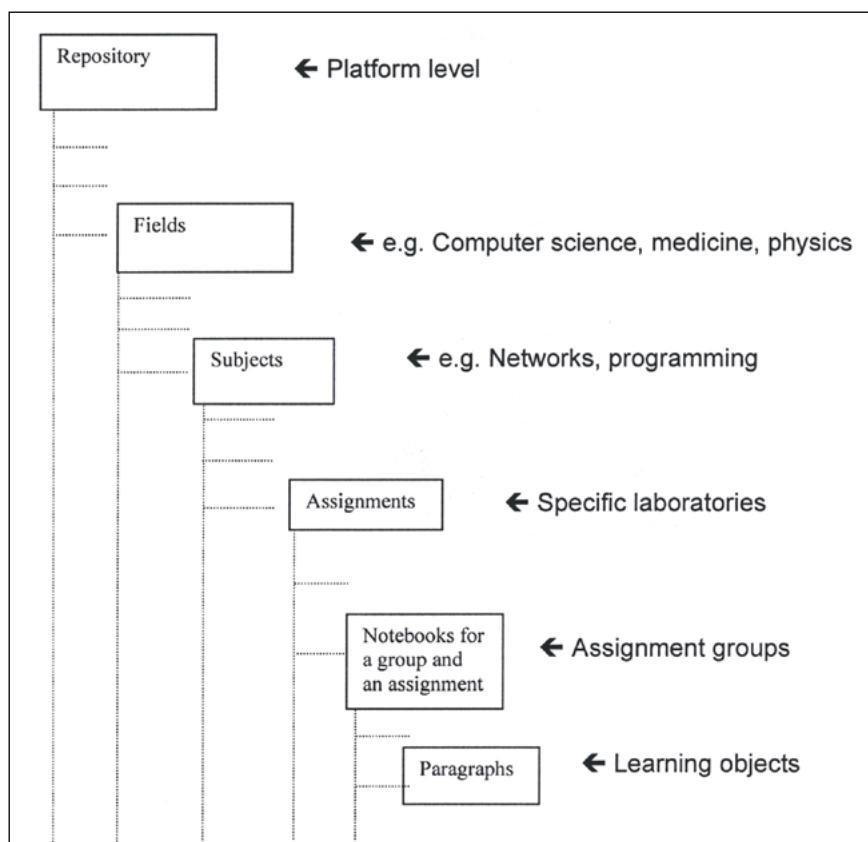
Repository

← Platform level

Fields

← e.g. Computer science, medicine, physics

Subjects

← e.g. Networks, programming

Assignments

← Specific laboratories

Notebooks for a group and an assignment

← Assignment groups

Paragraphs

← Learning objects